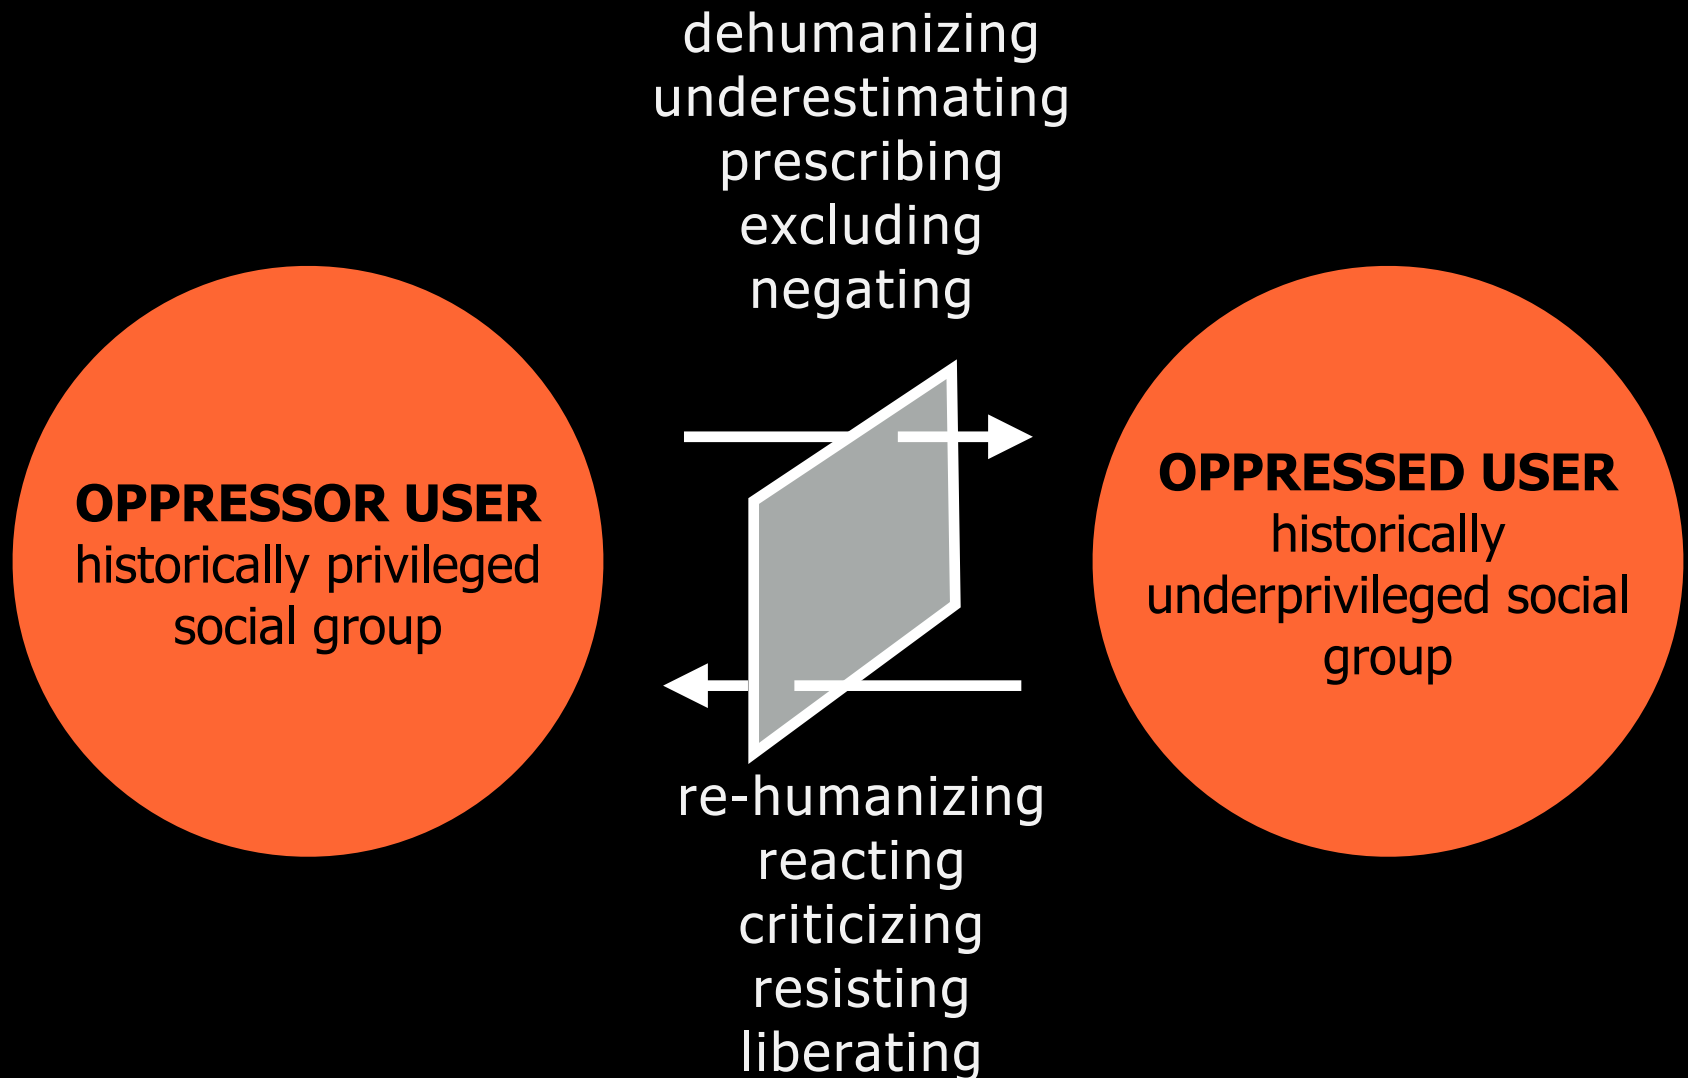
dehumanizing
underestimating
prescribing
excluding
negating

**OPPRESSOR USER**
historically privileged social group

**OPPRESSED USER**
historically underprivileged social group

re-humanizing
reacting
criticizing
resisting
liberating